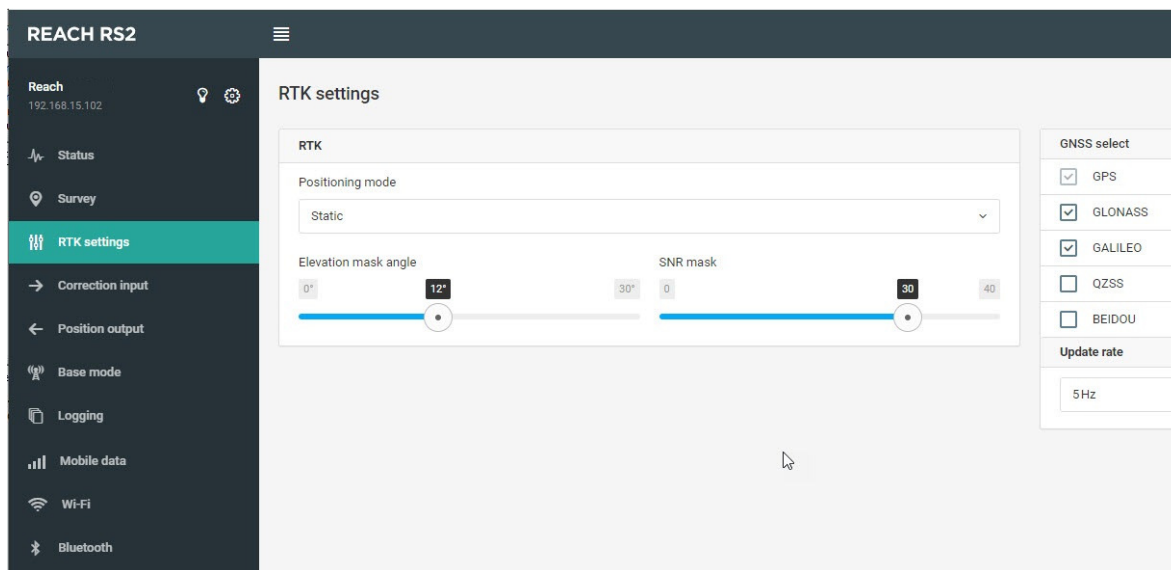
REACH RS2

Reach
192.168.15.102

Status
Survey
RTK settings
Correction input
Position output
Base mode
Logging
Mobile data
Wi-Fi
Bluetooth

RTK settings

RTK

Positioning mode

Static

Elevation mask angle

0°
12°
30°

SNR mask

0
30
40

GNSS select

GPS
GLONASS
GALILEO
QZSS
BEIDOU

Update rate

5 Hz